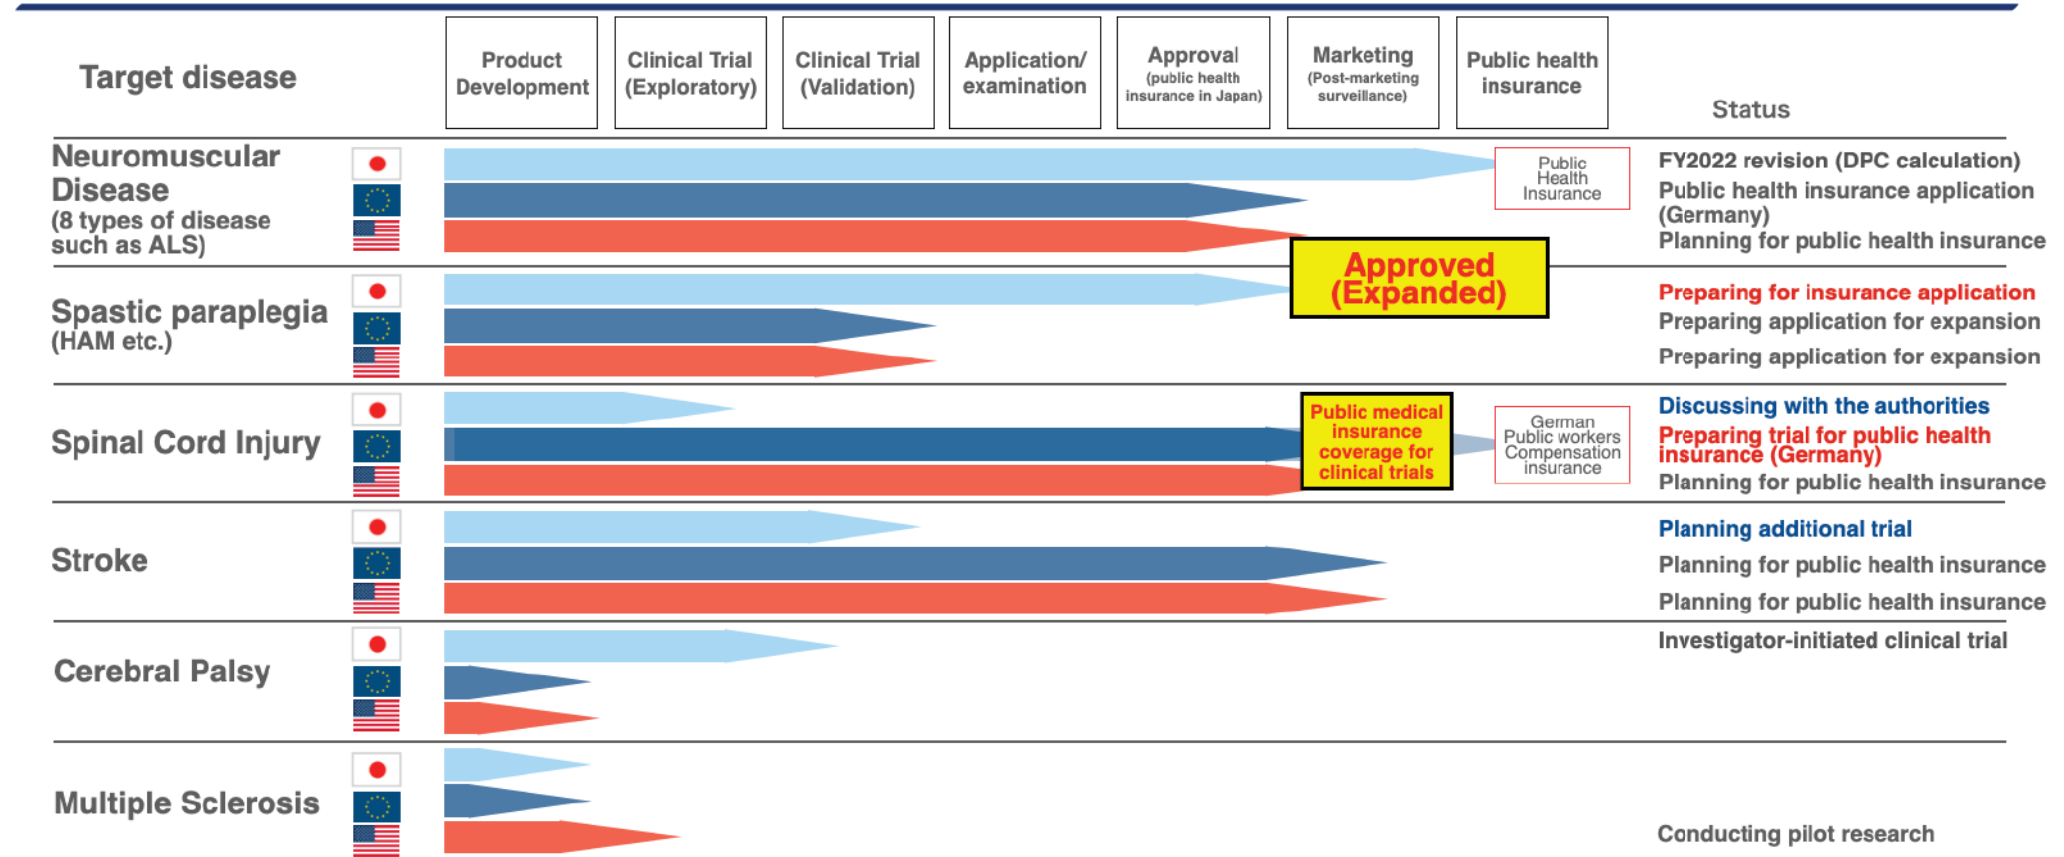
Target disease

Product Development

Clinical Trial (Exploratory)

Clinical Trial (Validation)

Application/ examination

Approval (public health insurance in Japan)

Marketing (Post-marketing surveillance)

Public health insurance

Status

Neuromuscular Disease (8 types of disease such as ALS)

Public Health Insurance

FY2022 revision (DPC calculation)
Public health insurance application (Germany)
Planning for public health insurance

Approved (Expanded)

Spastic paraplegia (HAM etc.)

Preparing for insurance application
Preparing application for expansion
Preparing application for expansion

Spinal Cord Injury

Public medical insurance coverage for clinical trials

German Public workers Compensation insurance

Discussing with the authorities
Preparing trial for public health insurance (Germany)
Planning for public health insurance

Stroke

Planning additional trial
Planning for public health insurance
Planning for public health insurance

Cerebral Palsy

Investigator-initiated clinical trial

Multiple Sclerosis

Conducting pilot research